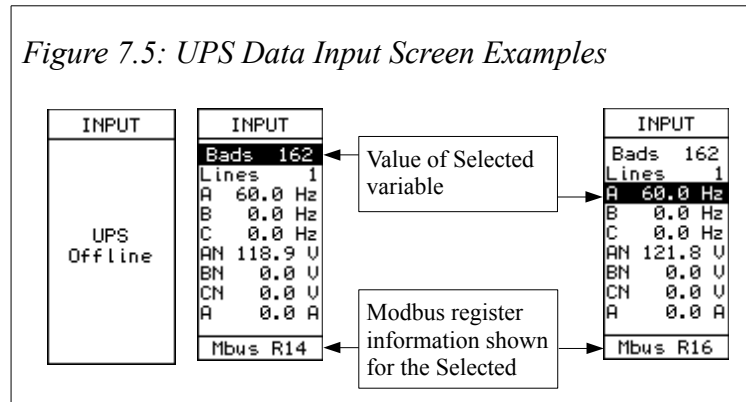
Figure 7.5: UPS Data Input Screen Examples

INPUT

UPS Offline

INPUT

Bads 162
Lines 1
A 60.0 Hz
B 0.0 Hz
C 0.0 Hz
AN 118.9 V
BN 0.0 V
CN 0.0 V
A 0.0 A

Mbus R14

Value of Selected variable

Modbus register information shown for the Selected

INPUT

Bads 162
Lines 1
A 60.0 Hz
B 0.0 Hz
C 0.0 Hz
AN 121.8 V
BN 0.0 V
CN 0.0 V
A 0.0 A

Mbus R16